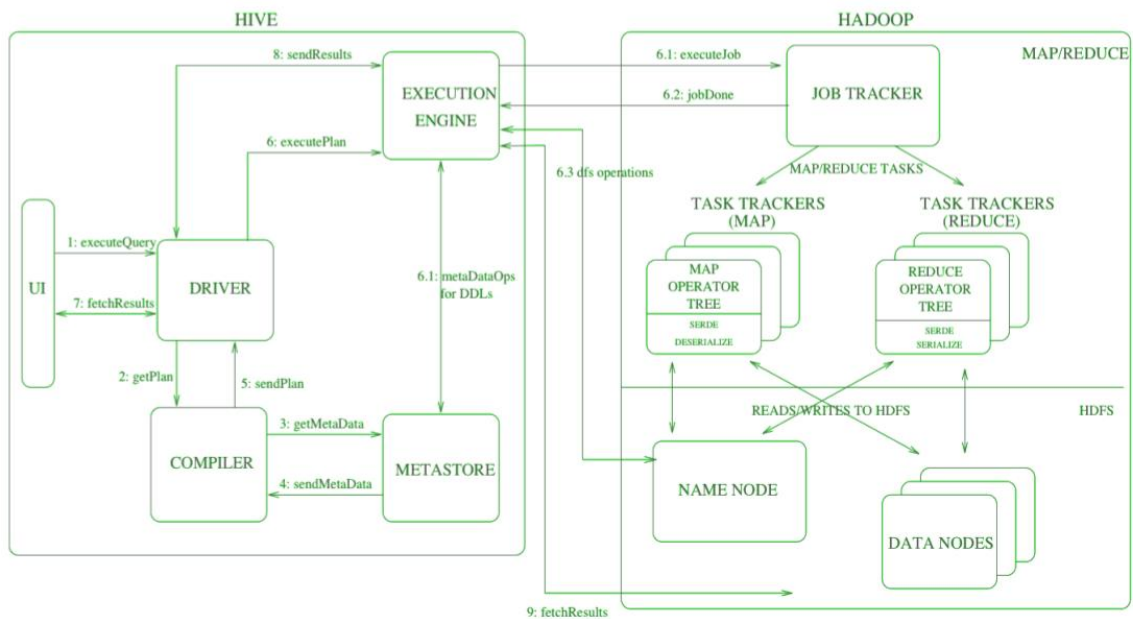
HIVE

HADOOP

MAP/REDUCE

8: sendResults

EXECUTION ENGINE

6.1: executeJob

6.2: jobDone

JOB TRACKER

6: executePlan

MAP/REDUCE TASKS

6.3 dfs operations

TASK TRACKERS (MAP)

TASK TRACKERS (REDUCE)

1: executeQuery

UI

DRIVER

7: fetchResults

6.1: metaDataOps for DDLs

MAP OPERATOR TREE

SERDE DESERIALIZE

REDUCE OPERATOR TREE

SERDE SERIALIZE

2: getPlan

5: sendPlan

READS/WRITES TO HDFS

HDFS

3: getMetaData

COMPILER

METASTORE

4: sendMetaData

NAME NODE

DATA NODES

9: fetchResults